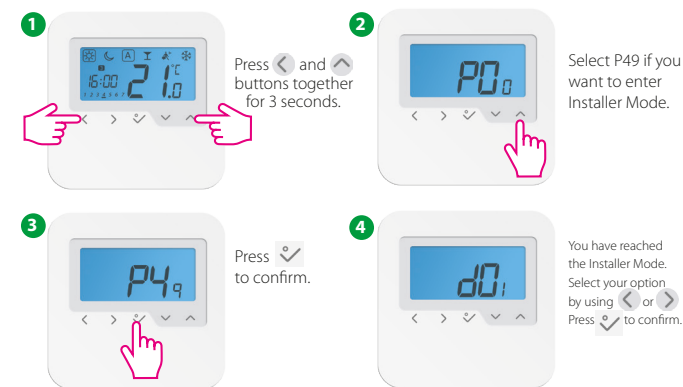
1

16:00 21 °C 1.0
1 2 3 4 5 6 7

Press < and ^ buttons together for 3 seconds.

2

P0 0

Select P49 if you want to enter Installer Mode.

3

P4 9

Press ✓ to confirm.

4

d0 1

You have reached the Installer Mode. Select your option by using < or > Press ✓ to confirm.